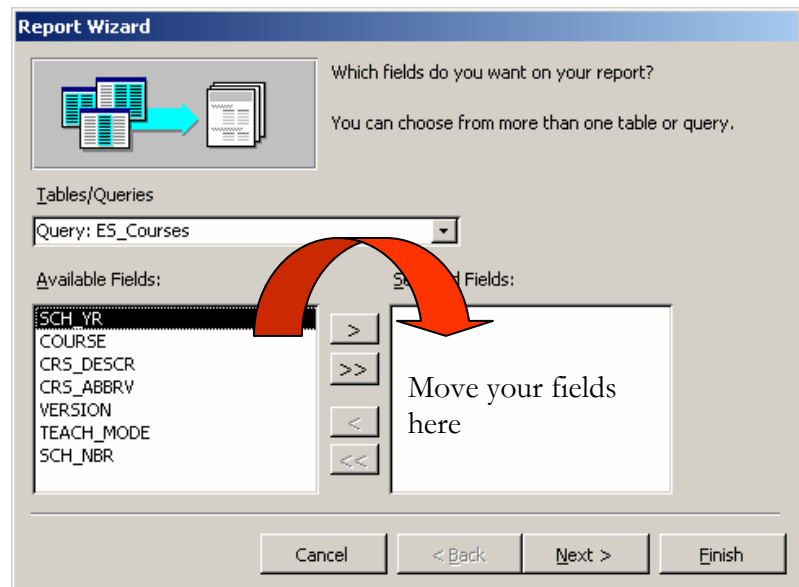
Report Wizard

Which fields do you want on your report?

You can choose from more than one table or query.

Tables/Queries

Query: ES_Courses

Available Fields:

S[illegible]d Fields:

SCH_YR
COURSE
CRS_DESCR
CRS_ABBRV
VERSION
TEACH_MODE
SCH_NBR

>

>>

<

<<

Move your fields here

Cancel

< Back

Next >

Finish